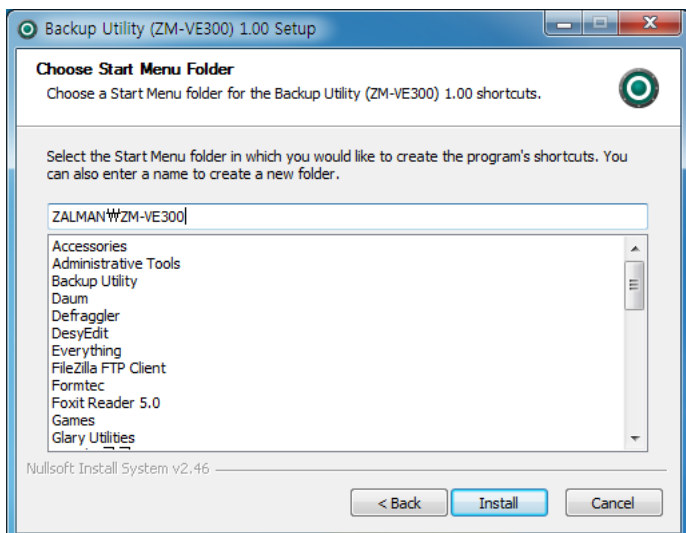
Backup Utility (ZM-VE300) 1.00 Setup

Choose Start Menu Folder
Choose a Start Menu folder for the Backup Utility (ZM-VE300) 1.00 shortcuts.

Select the Start Menu folder in which you would like to create the program's shortcuts. You can also enter a name to create a new folder.

ZALMAN₩ZM-VE300

Accessories
Administrative Tools
Backup Utility
Daum
Defraggler
DesyEdit
Everything
FileZilla FTP Client
Formtec
Foxit Reader 5.0
Games
Glary Utilities

Nullsoft Install System v2.46

< Back
Install
Cancel